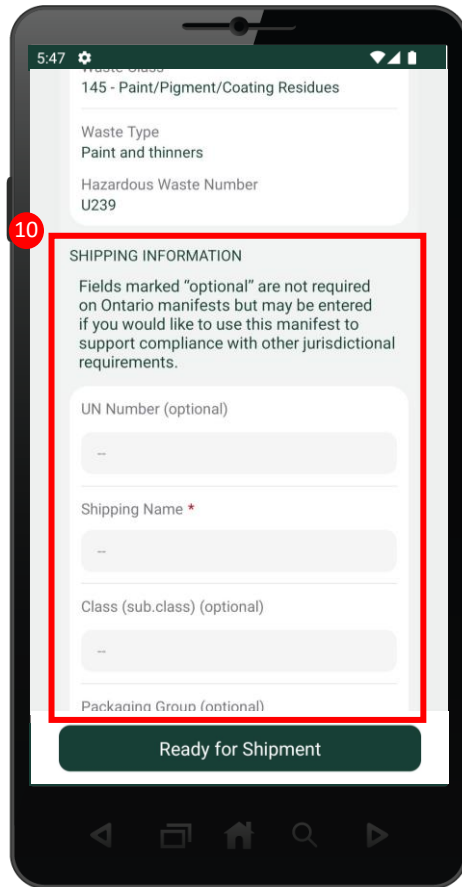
5:47

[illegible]
145 - Paint/Pigment/Coating Residues

Waste Type
Paint and thinners

Hazardous Waste Number
U239

10

SHIPPING INFORMATION

Fields marked "optional" are not required on Ontario manifests but may be entered if you would like to use this manifest to support compliance with other jurisdictional requirements.

UN Number (optional)

--

Shipping Name *

--

Class (sub.class) (optional)

--

Packaging Group (optional)

Ready for Shipment